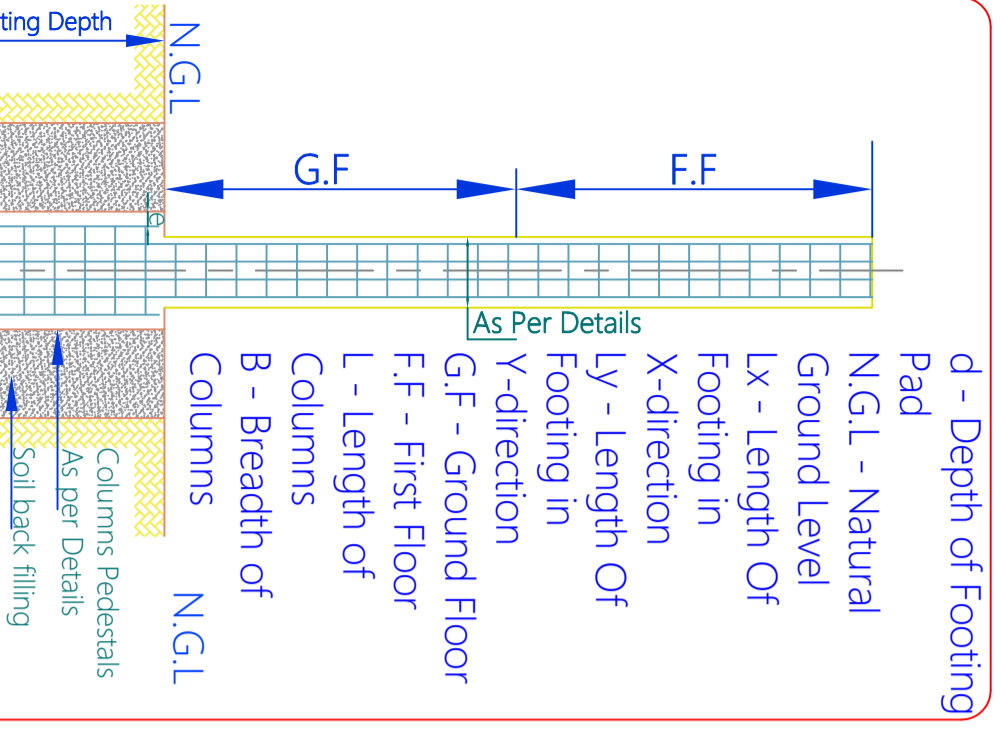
ting Depth

N.G.L

G.F

F.F

e

As Per Details

d - Depth of Footing Pad

N.G.L - Natural Ground Level

Lx - Length Of Footing in X-direction

Ly - Length Of Footing in Y-direction

G.F - Ground Floor

F.F - First Floor

L - Length of Columns

B - Breadth of Columns

N.G.L

Columns Pedestals As per Details

Soil back filling